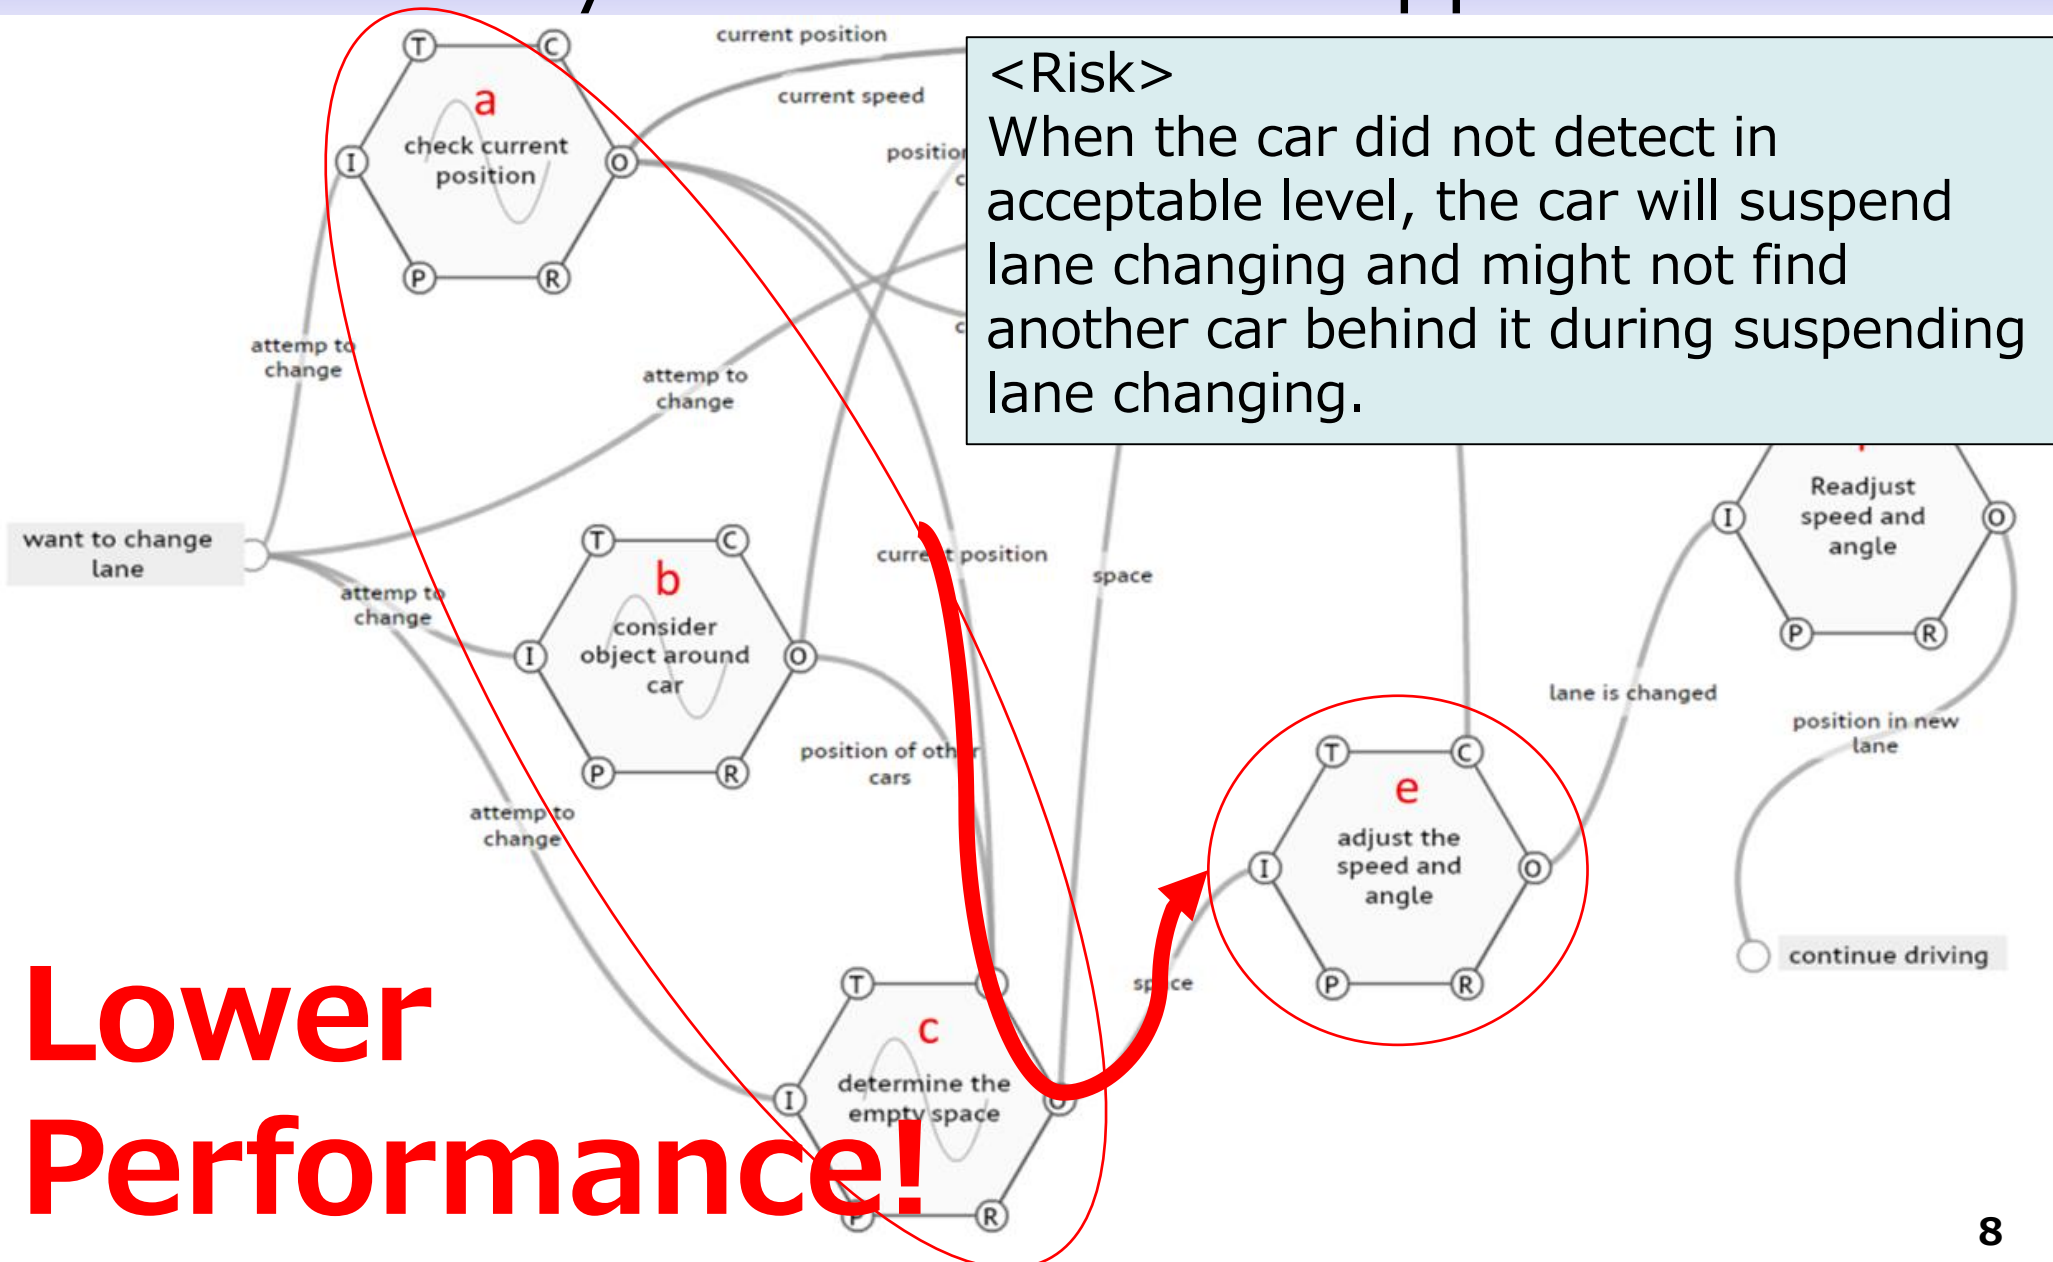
current position

current speed

position

T C
a
check current position
I O
P R

<Risk>
When the car did not detect in acceptable level, the car will suspend lane changing and might not find another car behind it during suspending lane changing.

attemp to change

attemp to change

want to change lane

attemp to change

T C
b
consider object around car
I O
P R

current position

space

Readjust speed and angle
I O
P R

lane is changed

position in new lane

position of other cars

attemp to change

T C
e
adjust the speed and angle
I O
P R

continue driving

space

Lower Performance!

T
c
determine the empty space
I O
P R

8